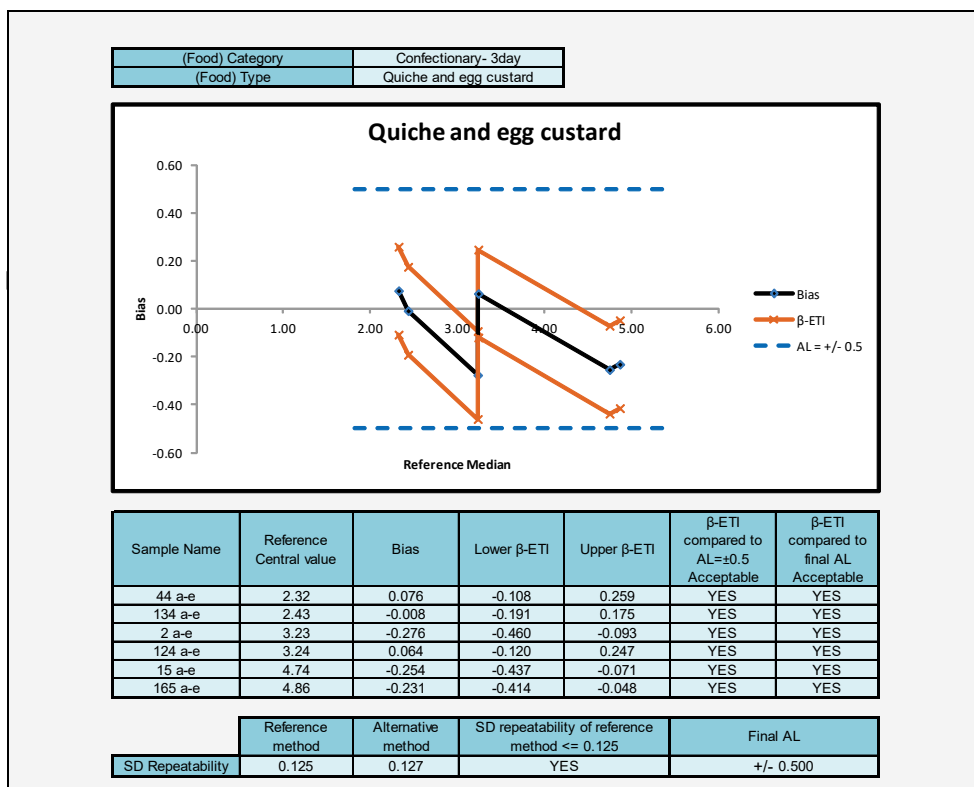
| (Food) Category | Confectionary- 3day |
|---|---|
| (Food) Type | Quiche and egg custard |

Quiche and egg custard

0.60
0.40
0.20
0.00
-0.20
-0.40
-0.60

Bias

0.00 1.00 2.00 3.00 4.00 5.00 6.00

Reference Median

Bias
β-ETI
AL = +/- 0.5

| Sample Name | Reference Central value | Bias | Lower β-ETI | Upper β-ETI | β-ETI compared to AL=±0.5 Acceptable | β-ETI compared to final AL Acceptable |
|---|---|---|---|---|---|---|
| 44 a-e | 2.32 | 0.076 | -0.108 | 0.259 | YES | YES |
| 134 a-e | 2.43 | -0.008 | -0.191 | 0.175 | YES | YES |
| 2 a-e | 3.23 | -0.276 | -0.460 | -0.093 | YES | YES |
| 124 a-e | 3.24 | 0.064 | -0.120 | 0.247 | YES | YES |
| 15 a-e | 4.74 | -0.254 | -0.437 | -0.071 | YES | YES |
| 165 a-e | 4.86 | -0.231 | -0.414 | -0.048 | YES | YES |

| | Reference method | Alternative method | SD repeatability of reference method <= 0.125 | Final AL |
|---|---|---|---|---|
| SD Repeatability | 0.125 | 0.127 | YES | +/- 0.500 |